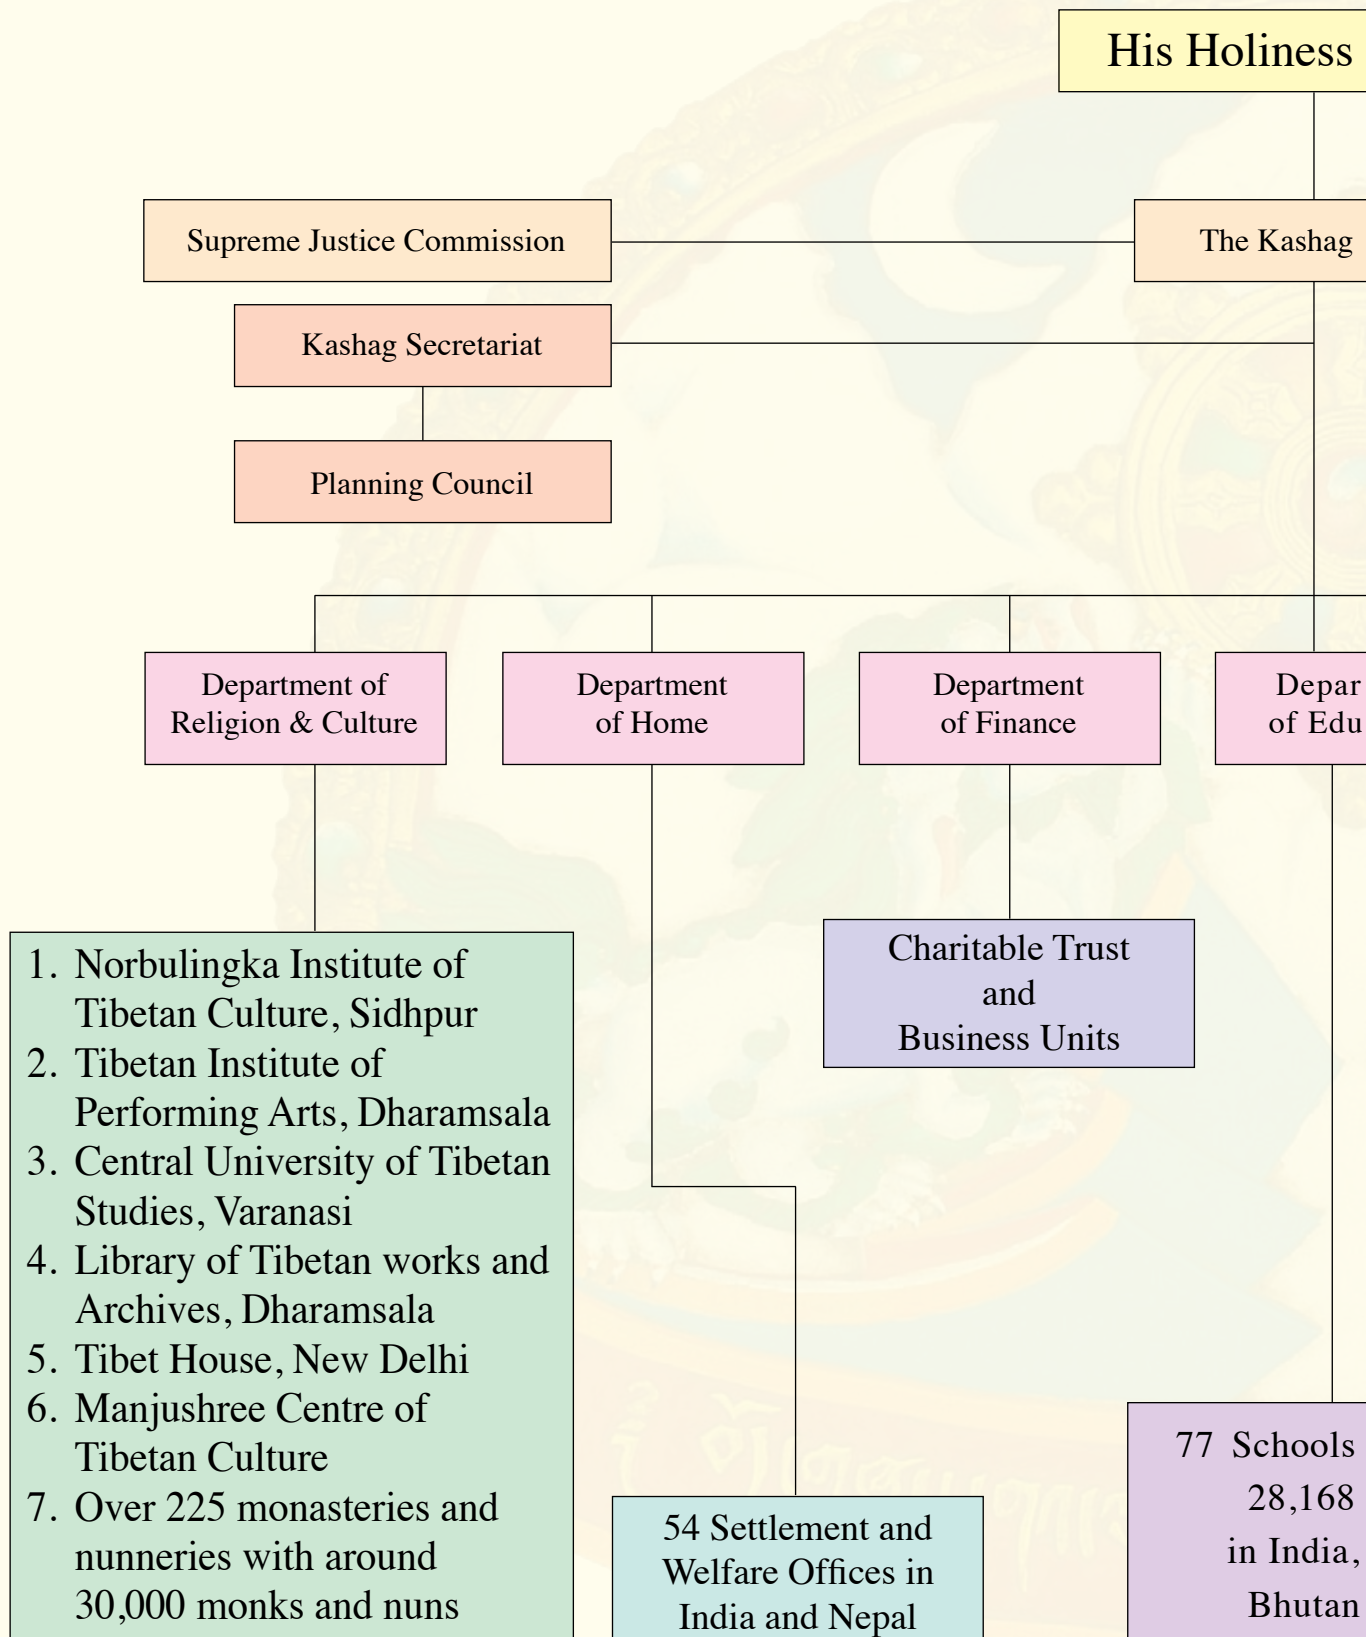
His Holiness

Supreme Justice Commission

The Kashag

Kashag Secretariat

Planning Council

Department of Religion & Culture

Department of Home

Department of Finance

Depar of Edu

1. Norbulingka Institute of Tibetan Culture, Sidhpur
2. Tibetan Institute of Performing Arts, Dharamsala
3. Central University of Tibetan Studies, Varanasi
4. Library of Tibetan works and Archives, Dharamsala
5. Tibet House, New Delhi
6. Manjushree Centre of Tibetan Culture
7. Over 225 monasteries and nunneries with around 30,000 monks and nuns

Charitable Trust and Business Units

54 Settlement and Welfare Offices in India and Nepal

77 Schools 28,168 in India, Bhutan